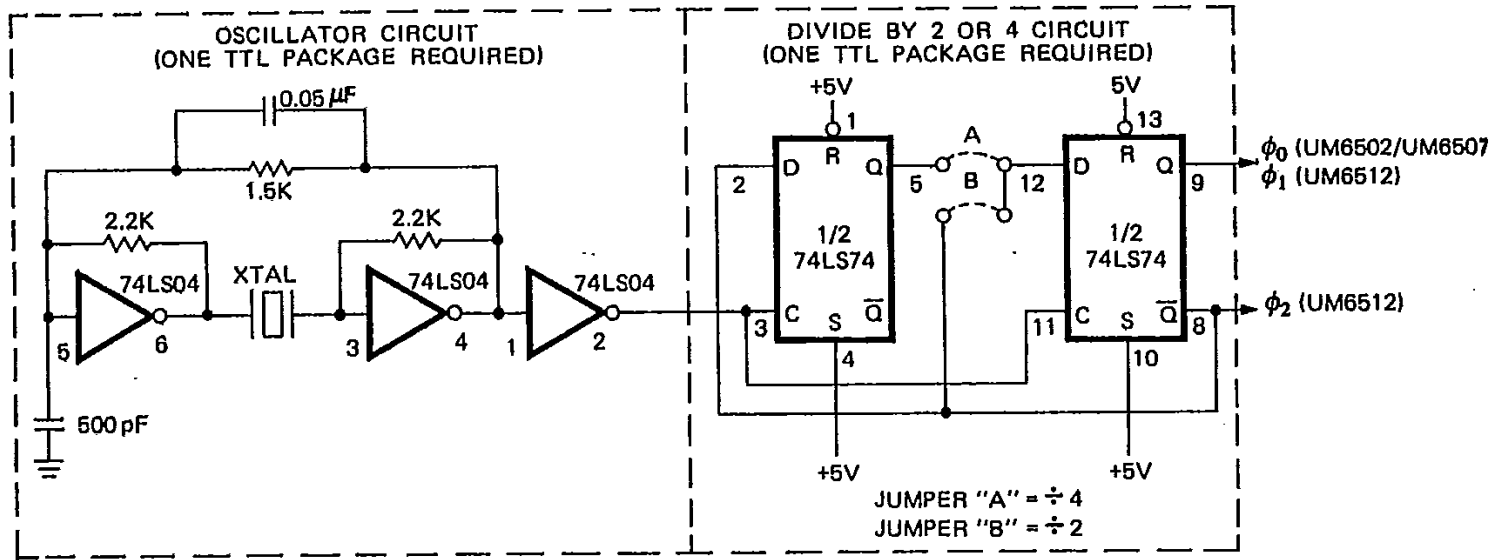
OSCILLATOR CIRCUIT
(ONE TTL PACKAGE REQUIRED)

0.05 $\mu$F

1.5K

2.2K

2.2K

74LS04

XTAL

74LS04

74LS04

5

6

3

4

1

2

500 pF

DIVIDE BY 2 OR 4 CIRCUIT
(ONE TTL PACKAGE REQUIRED)

+5V

1

R

D

Q

2

1/2
74LS74

C

S

$\overline{Q}$

3

4

+5V

A

B

5

12

5V

13

R

D

Q

9

1/2
74LS74

C

S

$\overline{Q}$

11

10

8

+5V

$\phi_0$ (UM6502/UM6507

$\phi_1$ (UM6512)

$\phi_2$ (UM6512)

JUMPER "A" = $\div$ 4
JUMPER "B" = $\div$ 2